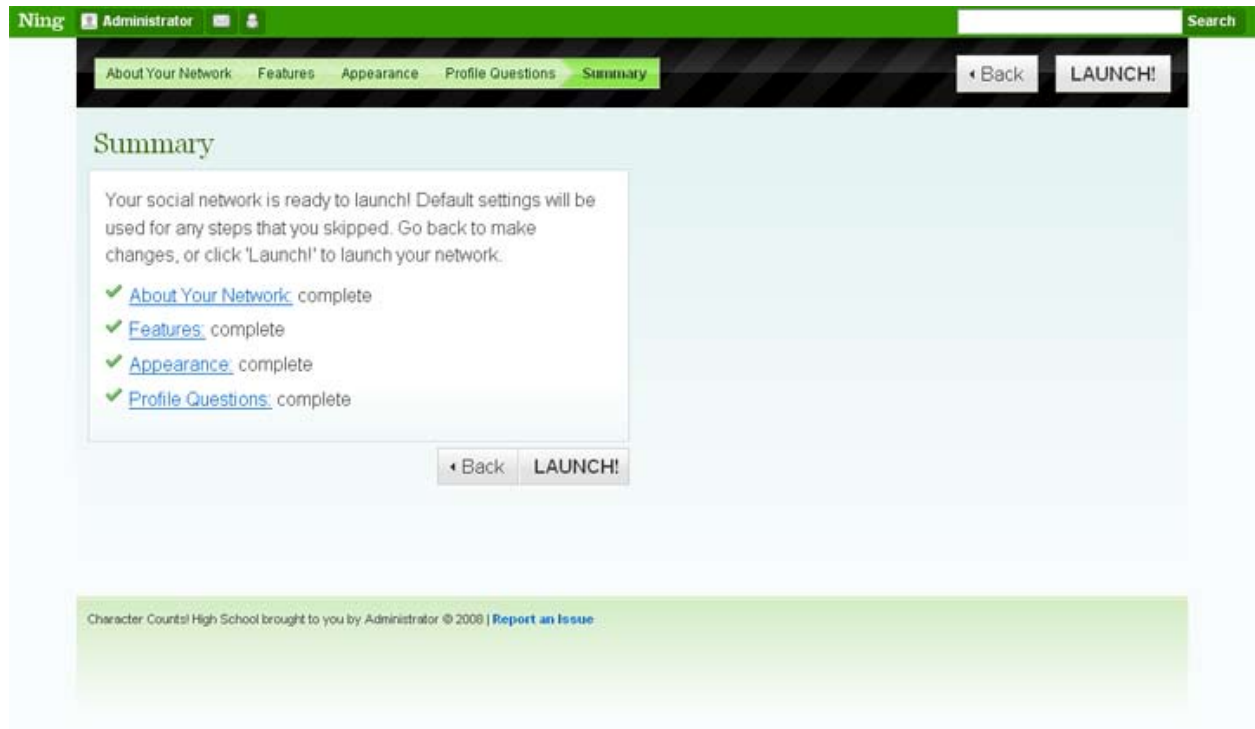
Ning Administrator

Search

About Your Network Features Appearance Profile Questions Summary

‹ Back LAUNCH!

Summary

Your social network is ready to launch! Default settings will be used for any steps that you skipped. Go back to make changes, or click 'Launch!' to launch your network.

About Your Network: complete

Features: complete

Appearance: complete

Profile Questions: complete

‹ Back LAUNCH!

Character Counts! High School brought to you by Administrator © 2008 | Report an Issue